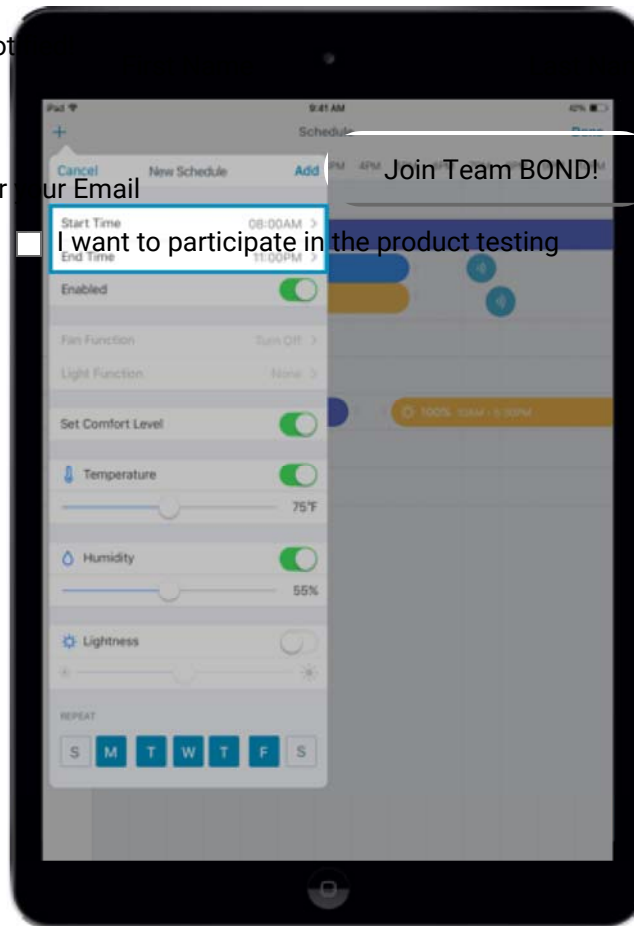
ot

iPad 9:41 AM 42%

+ Schedule Done

Cancel New Schedule Add PM 4PM

r your Email

Join Team BOND!

Start Time 08:00AM >

I want to participate in the product testing

End Time 11:00PM >

Enabled

Fan Function Turn Off >

Light Function None >

Set Comfort Level

100% 10AM - 6:30PM

Temperature

75°F

Humidity

55%

Lightness

REPEAT

S M T W T F S